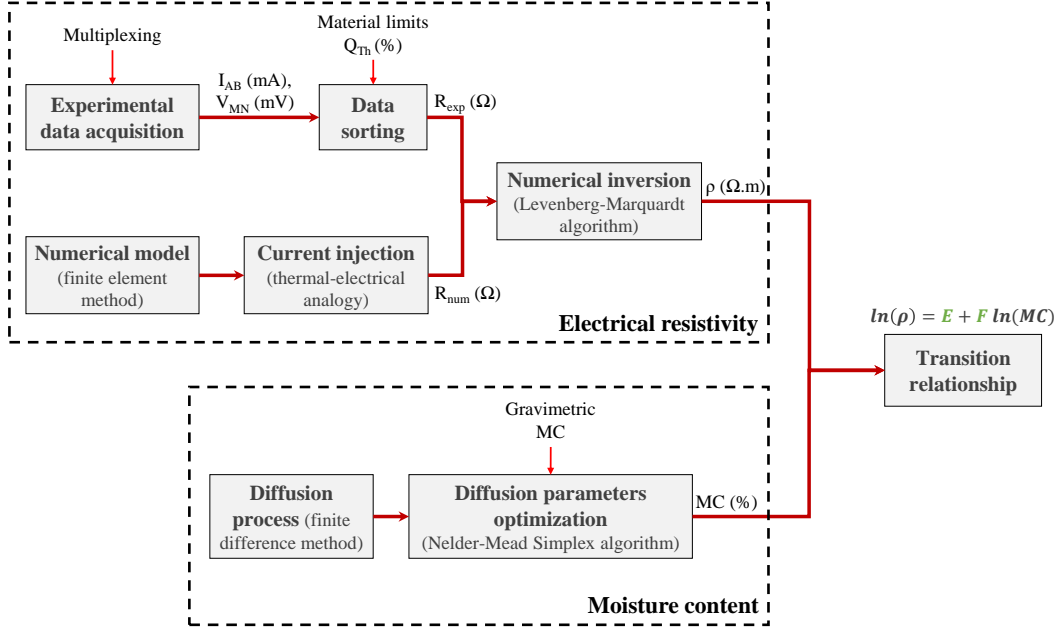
Multiplexing

Material limits $Q_{Th}$ (%)

Experimental data acquisition

$I_{AB}$ (mA), $V_{MN}$ (mV)

Data sorting

$R_{exp}$ (Ω)

Numerical inversion (Levenberg-Marquardt algorithm)

ρ (Ω.m)

Numerical model (finite element method)

Current injection (thermal-electrical analogy)

$R_{num}$ (Ω)

Electrical resistivity

$ln(\rho) = E + F\ ln(MC)$

Transition relationship

Gravimetric MC

Diffusion process (finite difference method)

Diffusion parameters optimization (Nelder-Mead Simplex algorithm)

MC (%)

Moisture content